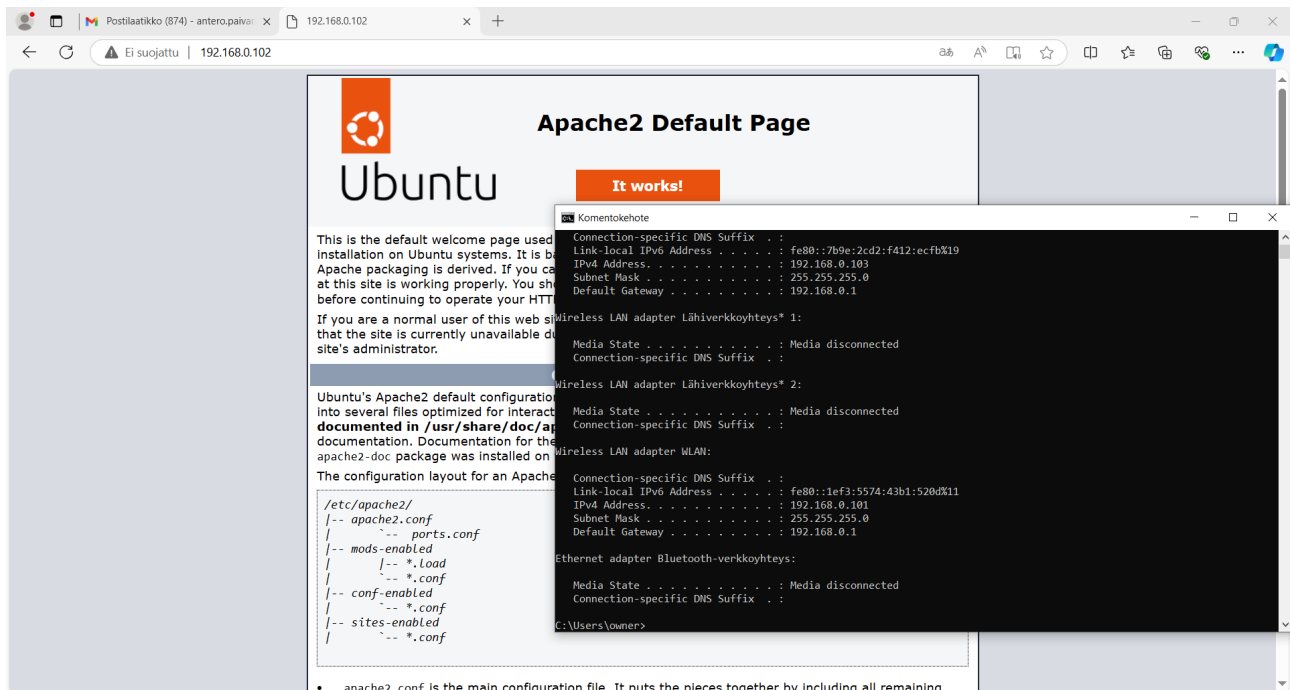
Postilaatikko (874) - antero.paivar ×
192.168.0.102 ×
+

Ei suojattu | 192.168.0.102

Ubuntu

Apache2 Default Page

It works!

This is the default welcome page used
installation on Ubuntu systems. It is ba
Apache packaging is derived. If you ca
at this site is working properly. You sh
before continuing to operate your HTT

If you are a normal user of this web si
that the site is currently unavailable du
site's administrator.

Ubuntu's Apache2 default configuration
into several files optimized for interact
**documented in /usr/share/doc/ap**
documentation. Documentation for the
apache2-doc package was installed on

The configuration layout for an Apache

/etc/apache2/
|-- apache2.conf
|       `-- ports.conf
|-- mods-enabled
|       |-- *.load
|       `-- *.conf
|-- conf-enabled
|       `-- *.conf
|-- sites-enabled
|       `-- *.conf

• apache2.conf is the main configuration file. It puts the pieces together by including all remaining

Komentokehote
Connection-specific DNS Suffix . :
Link-local IPv6 Address . . . . . : fe80::7b9e:2cd2:f412:ecfb%19
IPv4 Address. . . . . . . . . . . : 192.168.0.103
Subnet Mask . . . . . . . . . . . : 255.255.255.0
Default Gateway . . . . . . . . . : 192.168.0.1

Wireless LAN adapter Lähiverkkoyhteys* 1:

Media State . . . . . . . . . . . : Media disconnected
Connection-specific DNS Suffix . :

Wireless LAN adapter Lähiverkkoyhteys* 2:

Media State . . . . . . . . . . . : Media disconnected
Connection-specific DNS Suffix . :

Wireless LAN adapter WLAN:

Connection-specific DNS Suffix . :
Link-local IPv6 Address . . . . . : fe80::1ef3:5574:43b1:520d%11
IPv4 Address. . . . . . . . . . . : 192.168.0.101
Subnet Mask . . . . . . . . . . . : 255.255.255.0
Default Gateway . . . . . . . . . : 192.168.0.1

Ethernet adapter Bluetooth-verkkoyhteys:

Media State . . . . . . . . . . . : Media disconnected
Connection-specific DNS Suffix . :

C:\Users\owner>